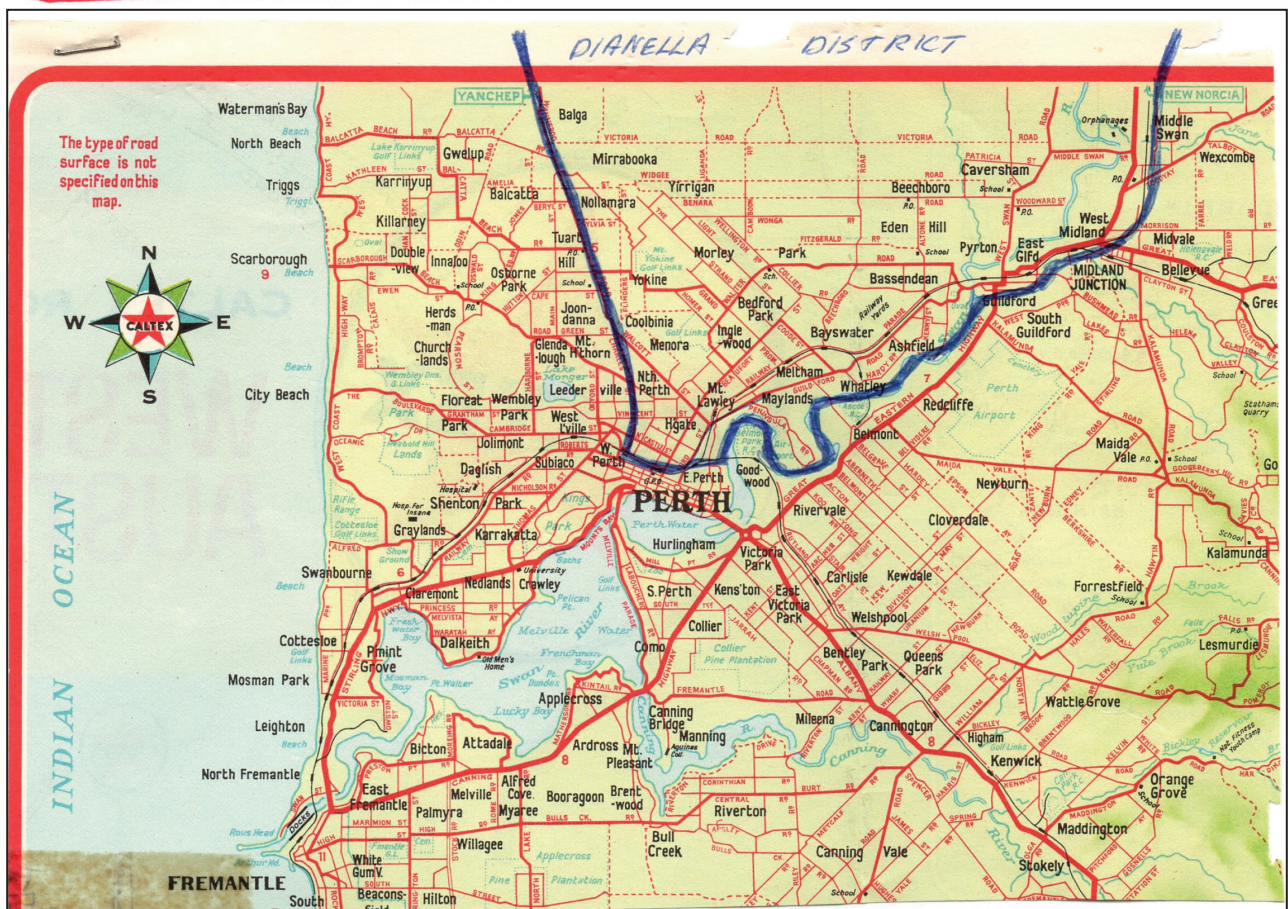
DIANELLA DISTRICT

YANCHEP
NEW NORCIA

The type of road surface is not specified on this map.

N
W CALTEX E
S

INDIAN OCEAN

Waterman's Bay
North Beach
Triggs
Scarborough
City Beach
Swanbourne
Cottesloe
Mosman Park
Leighton
North Fremantle
FREMANTLE
South

Balga
Mirrabooka
Yirrigan
Gwelup
Karrinyup
Balcatta
Nollamara
Killarney
Double-view
Innaloo
Osborne Park
Tuart Hill
Yokine
Morley
Herds-man
Joon-danna
Coolbinia
Menora
Church-lands
Glenda-lough
Mt. Hthorn
Leeder-ville
Nth. Perth
Floreat Park
Wembley Park
West L'ville
Mt. Lawley
Jolimont
Daglish
Subiaco
W. Perth
Hgate
E. Perth
PERTH
Shenton Park
Graylands
Karrakatta
Claremont
Nedlands
Crawley
Dalkeith
Pmint Grove
Hurlingham
S. Perth
Kens'ton
Victoria Park
East Victoria Park
Collier
Como
Applecross
Canning Bridge
Manning
Mt. Pleasant
Ardross
Attadale
Bicton
East Fremantle
Melville
Alfred Cove
Myaree
Booragoon
Brent-wood
Palmyra
Willagee
White Gum V.
Beacons-field
Hilton
Bull Creek
Riverton
Canning Vale
Mileena
Cannington
Bentley
Queens Park
Welshpool
Carlisle
Kewdale
Rivervale
Cloverdale
Belmont
Redcliffe
Newburn
Good-wood
Maylands
Bayswater
Inglewood
Bedford Park
Meltham
Whatley
Ashfield
Bassendean
Beechboro
Eden Hill
Caversham
Pyrton
East Glfd
Guildford
South Guildford
West Midland
Midvale
MIDLAND JUNCTION
Bellevue
Middle Swan
Wexcombe
Maida Vale
Forrestfield
Kalamunda
Lesmurdie
Wattle Grove
Kenwick
Orange Grove
Maddington
Stokely
Higham

Perth Airport
Perth Water
Melville Water
Freshwater Bay
Mosman Bay
Lucky Bay
Swan River
Canning R.
Pelican Pt.
Collier Pine Plantation
Applecross Pine Plantation
Rifle Range
Golf Links
Lake Monger
Kings Park
Show Ground
University
Old Men's Home
Hosp. for Insane
Railway Yards
Orphanages
Aquinas Coll.
Statham Quarry
Docks
Rous Head
Arthur Hd.